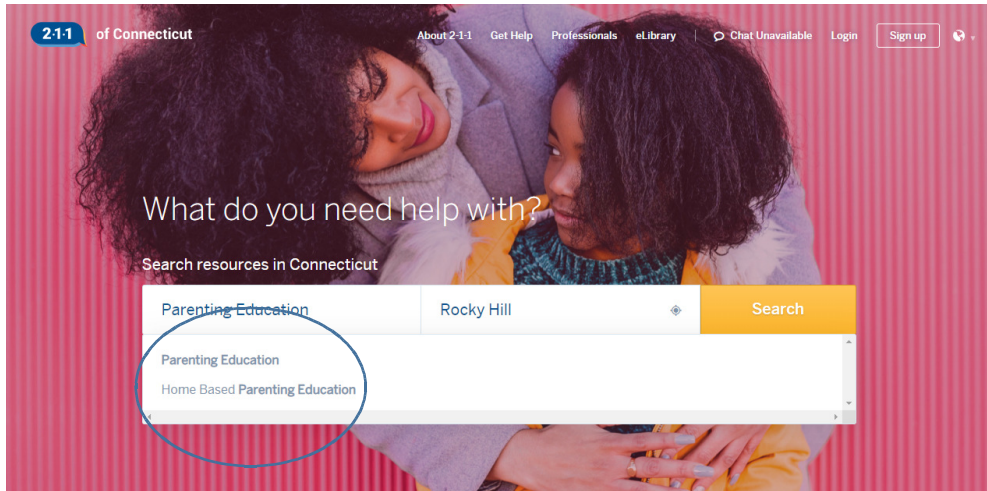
2·1·1 of Connecticut

About 2-1-1 Get Help Professionals eLibrary Chat Unavailable Login Sign up

What do you need help with?

Search resources in Connecticut

Parenting Education

Rocky Hill

Search

Parenting Education

Home Based Parenting Education